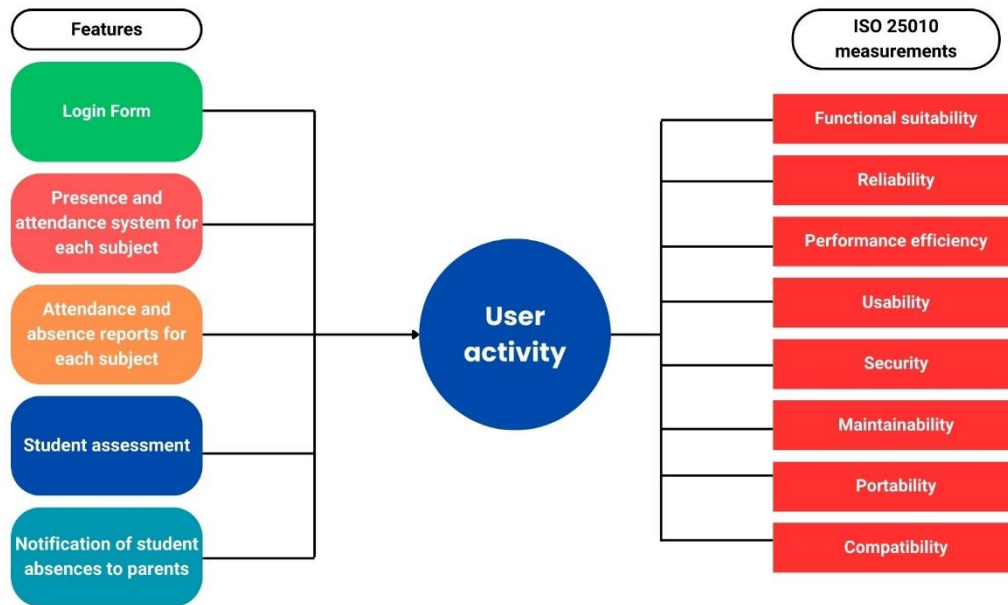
Features

Login Form

Presence and attendance system for each subject

Attendance and absence reports for each subject

Student assessment

Notification of student absences to parents

User activity

ISO 25010 measurements

Functional suitability

Reliability

Performance efficiency

Usability

Security

Maintainability

Portability

Compatibility